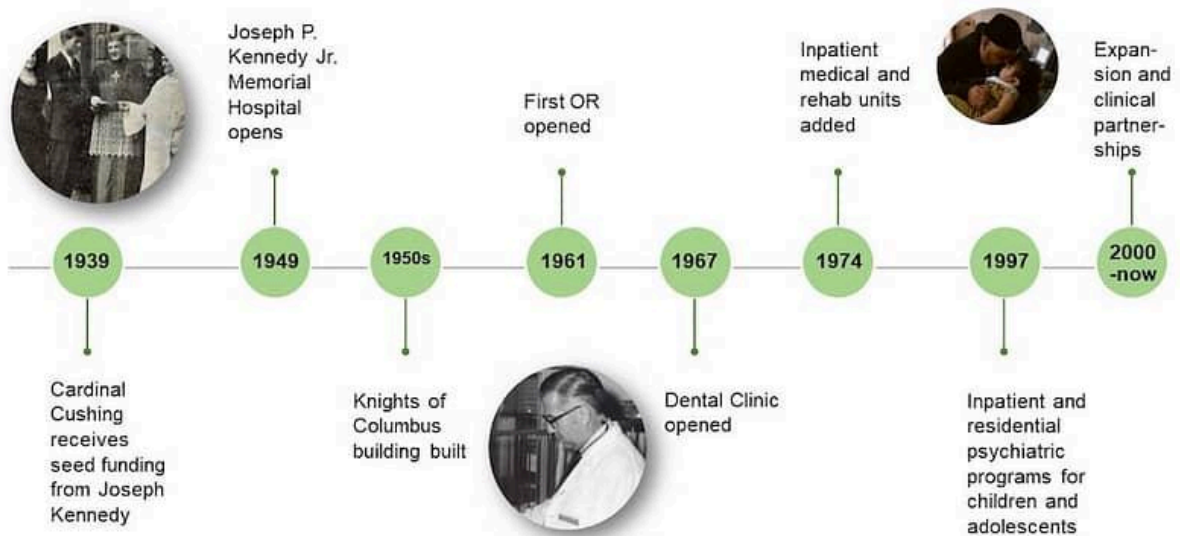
1939
Cardinal Cushing receives seed funding from Joseph Kennedy

1949
Joseph P. Kennedy Jr. Memorial Hospital opens

1950s
Knights of Columbus building built

1961
First OR opened

1967
Dental Clinic opened

1974
Inpatient medical and rehab units added

1997
Inpatient and residential psychiatric programs for children and adolescents

2000 -now
Expansion and clinical partnerships